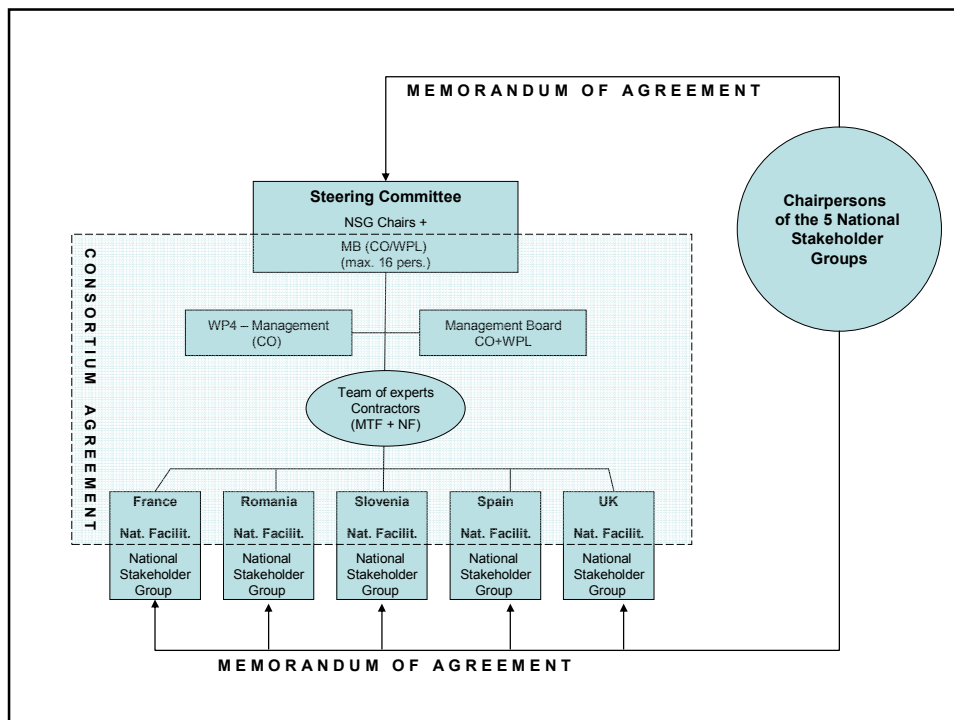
MEMORANDUM OF AGREEMENT

Steering Committee
NSG Chairs +
MB (CO/WPL)
(max. 16 pers.)

Chairpersons of the 5 National Stakeholder Groups

CONSORTIUM AGREEMENT

WP4 – Management (CO)

Management Board CO+WPL

Team of experts Contractors (MTF + NF)

France
Nat. Facilit.
National Stakeholder Group

Romania
Nat. Facilit.
National Stakeholder Group

Slovenia
Nat. Facilit.
National Stakeholder Group

Spain
Nat. Facilit.
National Stakeholder Group

UK
Nat. Facilit.
National Stakeholder Group

MEMORANDUM OF AGREEMENT